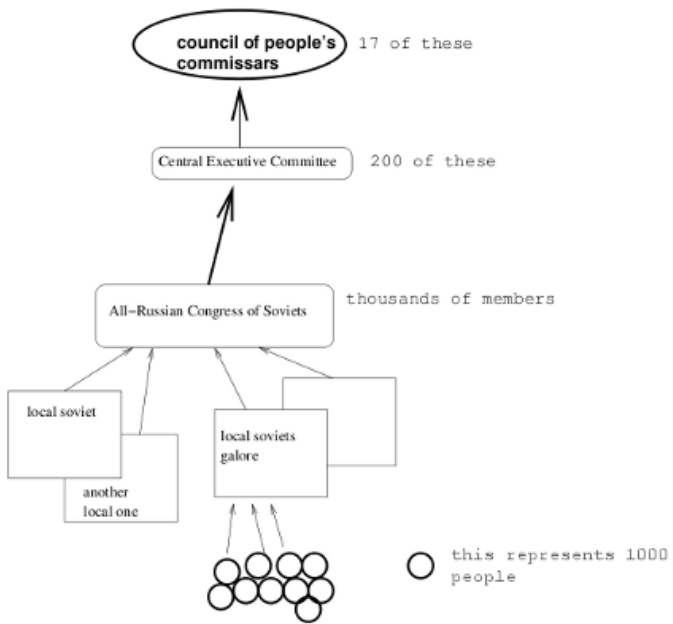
council of people's commissars

17 of these

Central Executive Committee

200 of these

All-Russian Congress of Soviets

thousands of members

local soviet

another local one

local soviets galore

this represents 1000 people